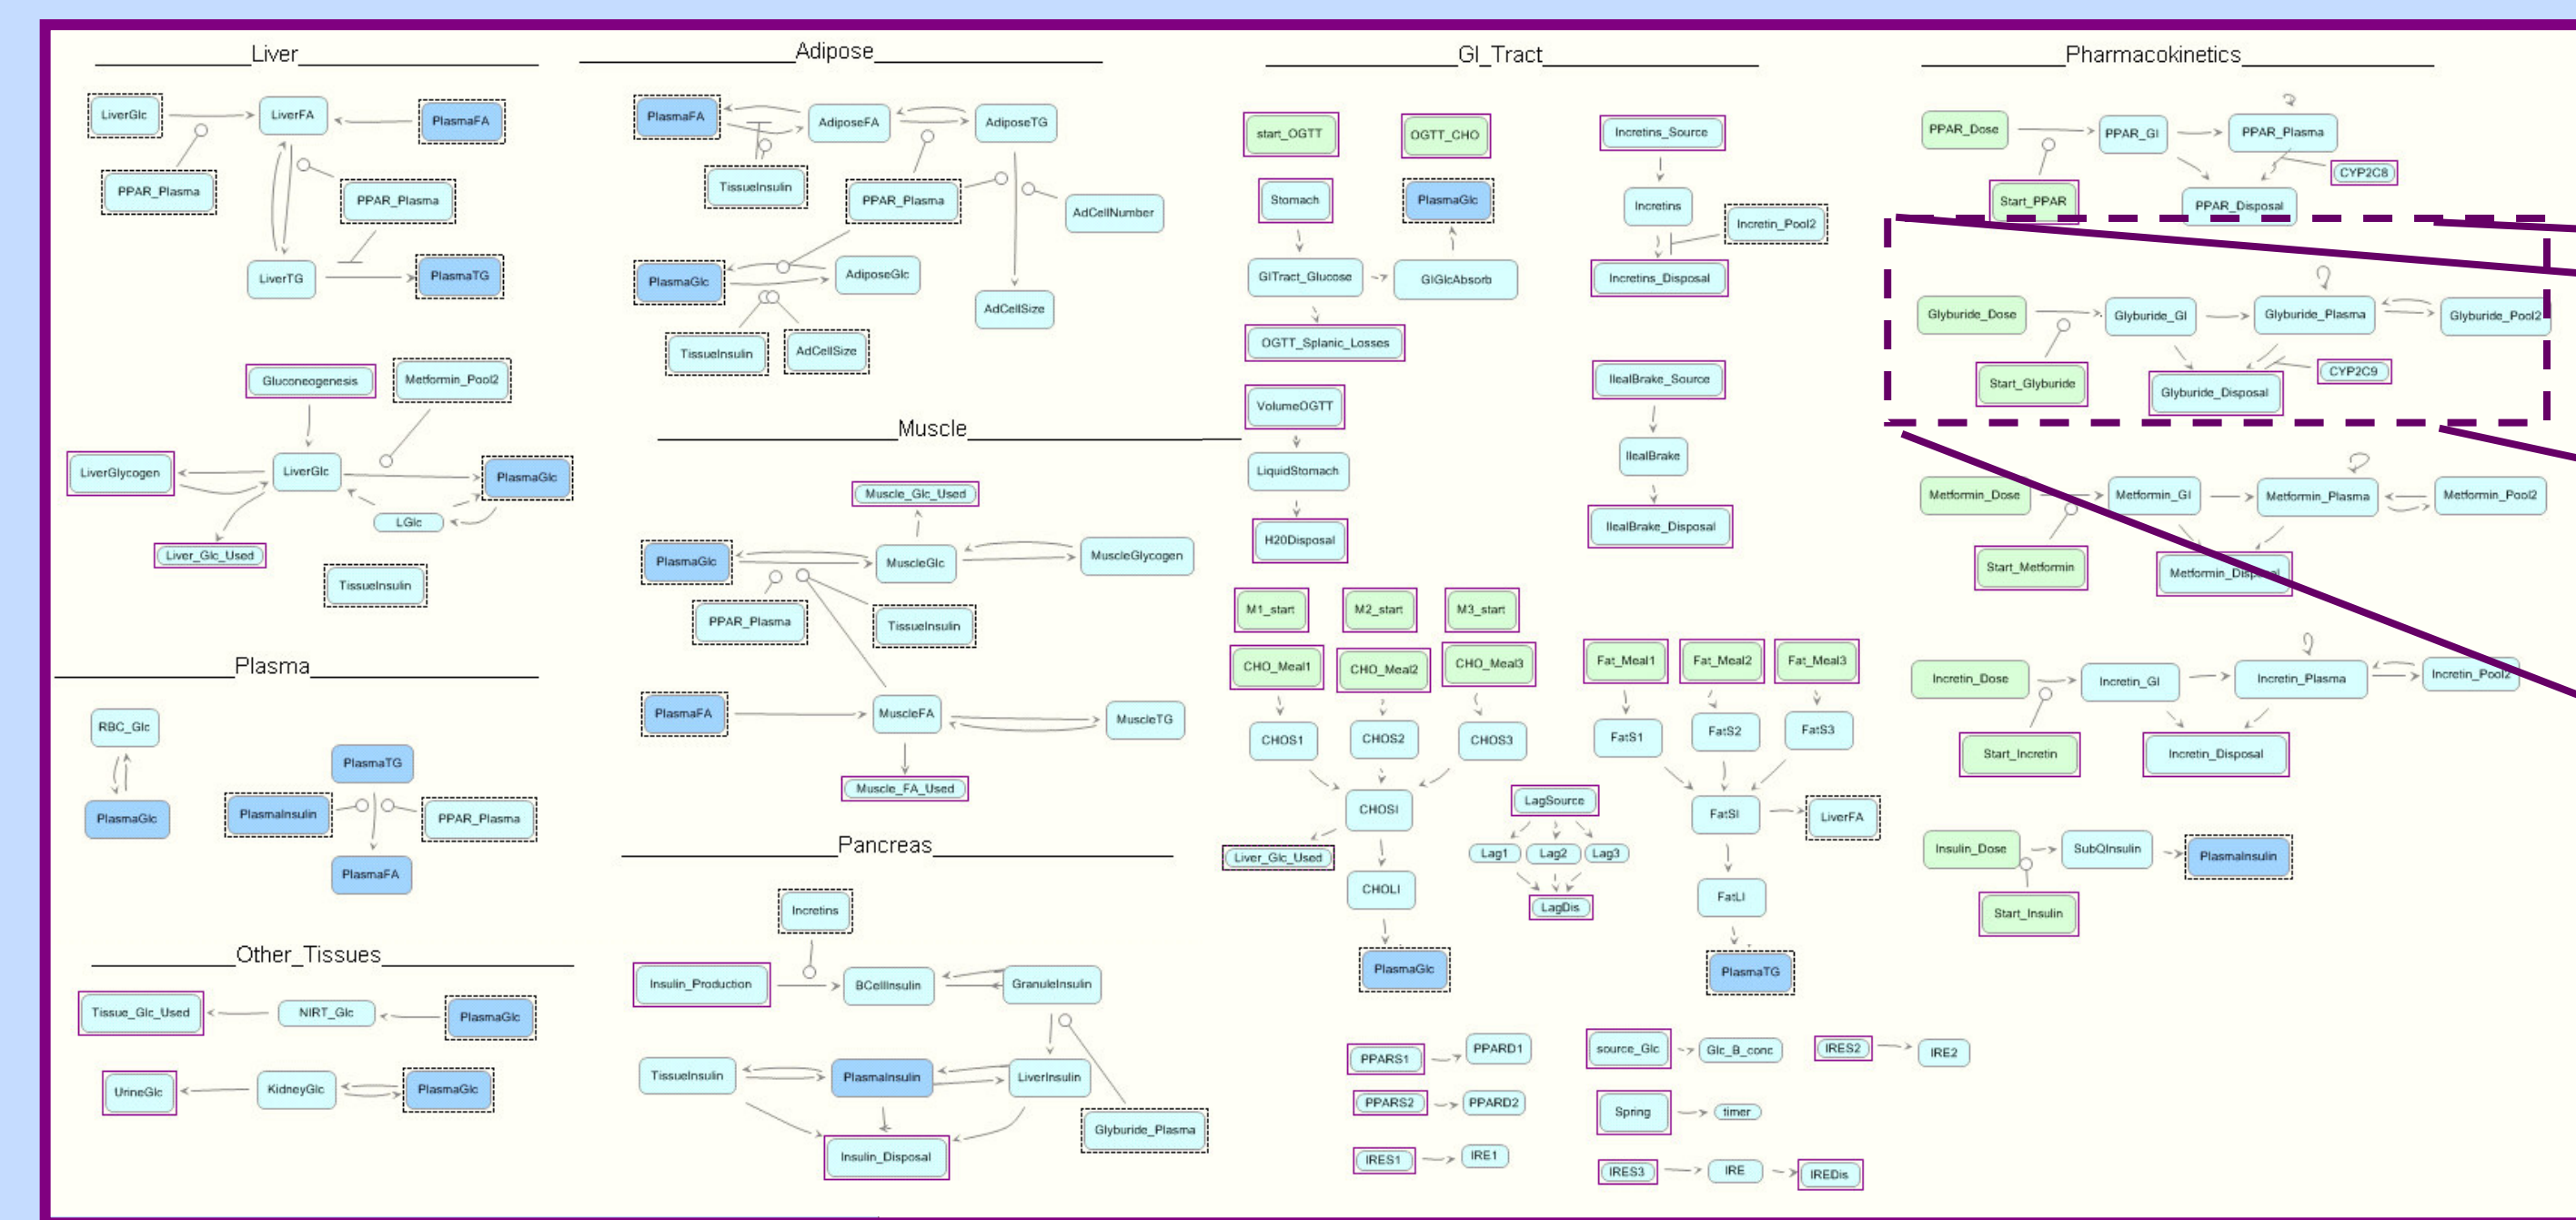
Liver

LiverGlc
LiverFA
PlasmaFA
PPAR_Plasma
PPAR_Plasma
LiverTG
PlasmaTG

Gluconeogenesis
Metformin_Pool2
LiverGlycogen
LiverGlc
PlasmaGlc
LGlc
Liver_Glc_Used
TissueInsulin

Plasma

RBC_Glc
PlasmaTG
PlasmaGlc
PlasmaInsulin
PPAR_Plasma
PlasmaFA

Other_Tissues

Tissue_Glc_Used
NIRT_Glc
PlasmaGlc
UrineGlc
KidneyGlc
PlasmaGlc

Adipose

PlasmaFA
AdiposeFA
AdiposeTG
TissueInsulin
PPAR_Plasma
AdCellNumber
PlasmaGlc
AdiposeGlc
AdCellSize
TissueInsulin
AdCellSize

Muscle

Muscle_Glc_Used
PlasmaGlc
MuscleGlc
MuscleGlycogen
PPAR_Plasma
TissueInsulin
PlasmaFA
MuscleFA
MuscleTG
Muscle_FA_Used

Pancreas

Incretins
Insulin_Production
BCellInsulin
GranuleInsulin
TissueInsulin
PlasmaInsulin
LiverInsulin
Glyburide_Plasma
Insulin_Disposal

GI_Tract

start_OGTT
OGTT_CHO
Incretins_Source
Stomach
PlasmaGlc
Incretins
Incretin_Pool2
GITract_Glucose
GIGlcAbsorb
Incretins_Disposal
OGTT_Splanic_Losses
IlealBrake_Source
VolumeOGTT
IlealBrake
LiquidStomach
IlealBrake_Disposal
H20Disposal
M1_start
M2_start
M3_start
CHO_Meal1
CHO_Meal2
CHO_Meal3
Fat_Meal1
Fat_Meal2
Fat_Meal3
CHOS1
CHOS2
CHOS3
FatS1
FatS2
FatS3
CHOSI
LagSource
FatSI
LiverFA
Liver_Glc_Used
Lag1
Lag2
Lag3
CHOLI
LagDis
FatLI
PlasmaGlc
PlasmaTG
PPARS1
PPARD1
source_Glc
Glc_B_conc
IRES2
IRE2
PPARS2
PPARD2
Spring
timer
IRES1
IRE1
IRES3
IRE
IREDis

Pharmacokinetics

PPAR_Dose
PPAR_GI
PPAR_Plasma
CYP2C8
Start_PPAR
PPAR_Disposal
Glyburide_Dose
Glyburide_GI
Glyburide_Plasma
Glyburide_Pool2
Start_Glyburide
Glyburide_Disposal
CYP2C9
Metformin_Dose
Metformin_GI
Metformin_Plasma
Metformin_Pool2
Start_Metformin
Metformin_Disposal
Incretin_Dose
Incretin_GI
Incretin_Plasma
Incretin_Pool2
Start_Incretin
Incretin_Disposal
Insulin_Dose
SubQInsulin
PlasmaInsulin
Start_Insulin